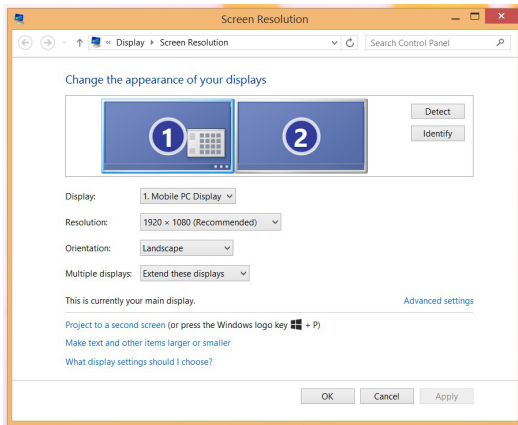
Screen Resolution

« Display ▸ Screen Resolution

Search Control Panel

Change the appearance of your displays

1

2

Detect

Identify

Display: 1. Mobile PC Display

Resolution: 1920 × 1080 (Recommended)

Orientation: Landscape

Multiple displays: Extend these displays

This is currently your main display.

Advanced settings

Project to a second screen (or press the Windows logo key + P)

Make text and other items larger or smaller

What display settings should I choose?

OK

Cancel

Apply